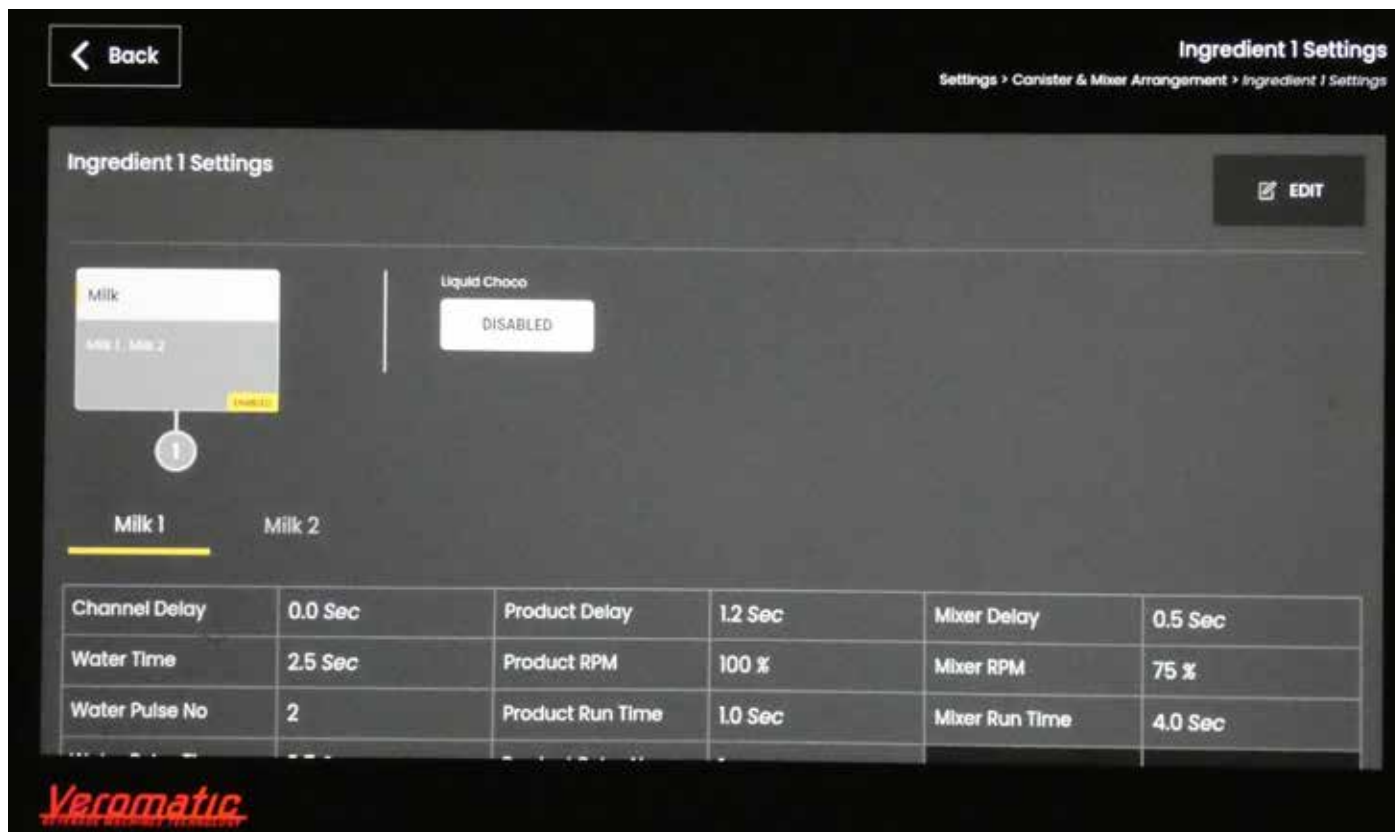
Back

Ingredient 1 Settings
Settings > Canister & Mixer Arrangement > Ingredient 1 Settings

Ingredient 1 Settings

EDIT

Milk
Milk 1, Milk 2
ENABLED

1

Liquid Choco
DISABLED

Milk 1 Milk 2

| Channel Delay | 0.0 Sec | Product Delay | 1.2 Sec | Mixer Delay | 0.5 Sec |
|---|---|---|---|---|---|
| Water Time | 2.5 Sec | Product RPM | 100 % | Mixer RPM | 75 % |
| Water Pulse No | 2 | Product Run Time | 1.0 Sec | Mixer Run Time | 4.0 Sec |
| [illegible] | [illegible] | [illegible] | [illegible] | | |

Veromatic
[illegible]